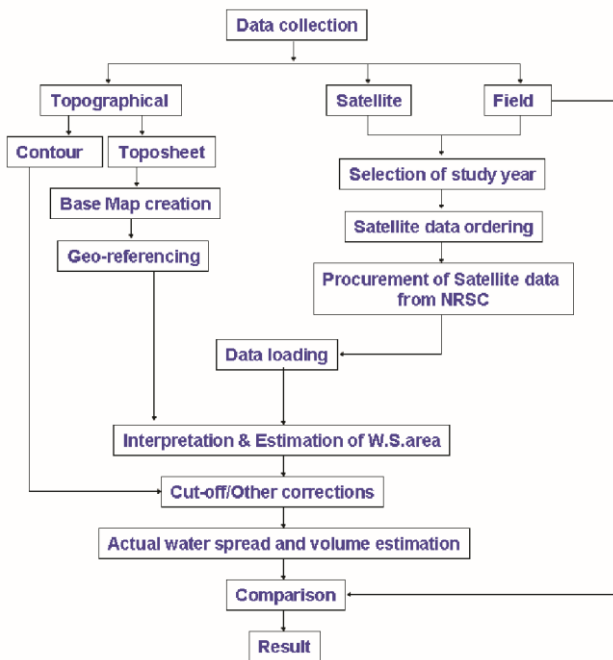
Data collection

Topographical

Satellite

Field

Contour

Toposheet

Selection of study year

Base Map creation

Satellite data ordering

Geo-referencing

Procurement of Satellite data from NRSC

Data loading

Interpretation & Estimation of W.S.area

Cut-off/Other corrections

Actual water spread and volume estimation

Comparison

Result